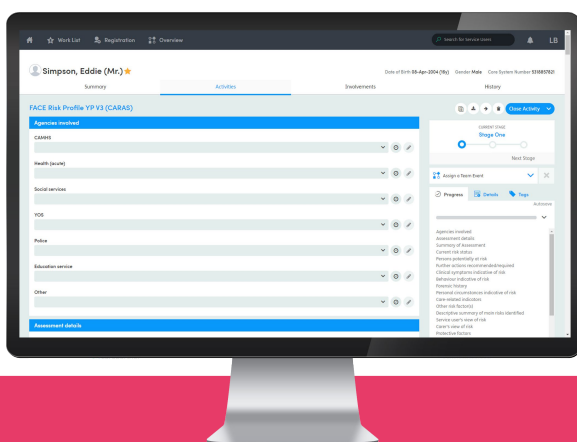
Work List Registration Overview

Search for Service Users

LB

Simpson, Eddie (Mr.)

Date of Birth 05-Apr-2004 (15y) Gender Male Core System Number 531685782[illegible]

Summary Activities Involvements History

FACE Risk Profile YP V3 (CARAS)

Close Activity

Agencies involved

CAMHS

Health (acute)

Social services

YOS

Police

Education service

Other

Assessment details

CURRENT STAGE
Stage One

Next Stage

Assign a Team Event

Progress Details Tags

Agencies involved
Assessment details
Summary of Assessment
Current risk status
Persons potentially at risk
Further actions recommended/required
Clinical symptoms indicative of risk
Behaviour indicative of risk
Forensic history
Personal circumstances indicative of risk
Care-related indicators
Other risk factor(s)
Descriptive summary of main risks identified
Service user's view of risk
Carer's view of risk
Protective factors